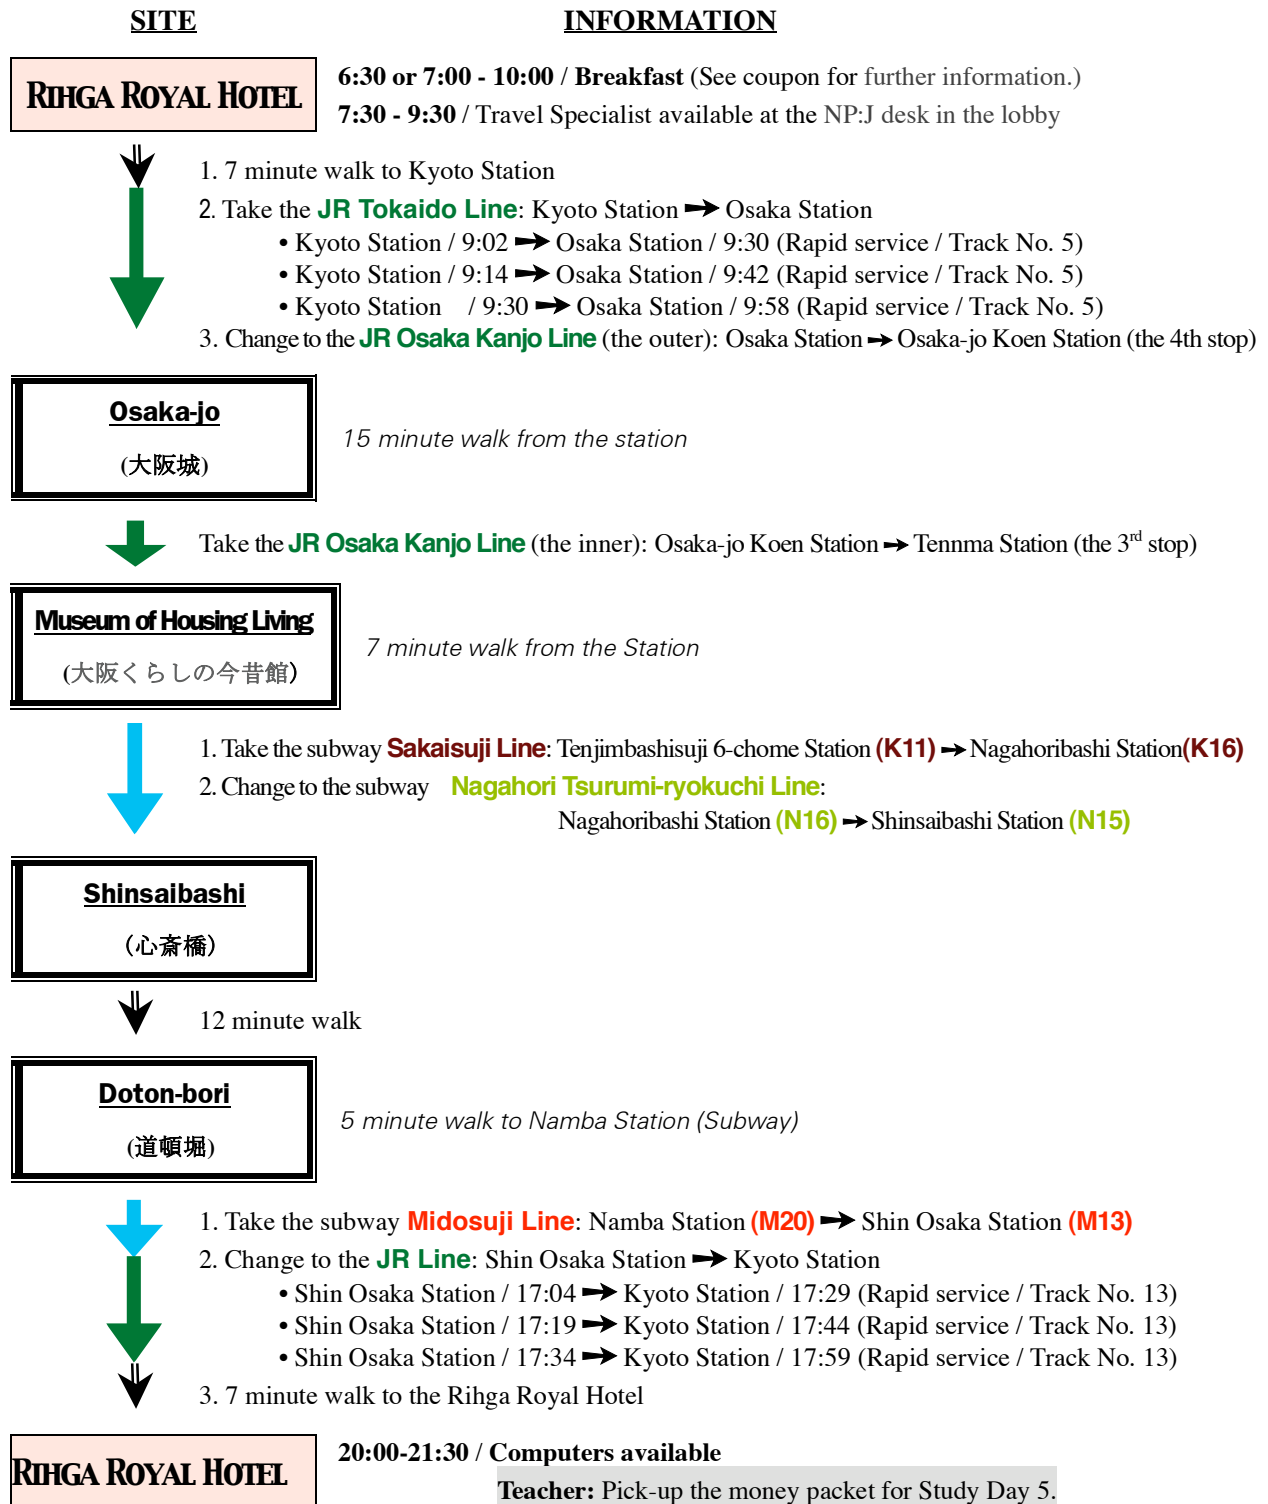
SITE

INFORMATION

RIHGA ROYAL HOTEL

6:30 or 7:00 - 10:00 / Breakfast (See coupon for further information.)
7:30 - 9:30 / Travel Specialist available at the NP:J desk in the lobby

1. 7 minute walk to Kyoto Station
2. Take the JR Tokaido Line: Kyoto Station → Osaka Station
• Kyoto Station / 9:02 → Osaka Station / 9:30 (Rapid service / Track No. 5)
• Kyoto Station / 9:14 → Osaka Station / 9:42 (Rapid service / Track No. 5)
• Kyoto Station / 9:30 → Osaka Station / 9:58 (Rapid service / Track No. 5)
3. Change to the JR Osaka Kanjo Line (the outer): Osaka Station → Osaka-jo Koen Station (the 4th stop)

Osaka-jo
(大阪城)

15 minute walk from the station

Take the JR Osaka Kanjo Line (the inner): Osaka-jo Koen Station → Tennma Station (the 3$^{rd}$ stop)

Museum of Housing Living
(大阪くらしの今昔館)

7 minute walk from the Station

1. Take the subway Sakaisuji Line: Tenjimbashisuji 6-chome Station (K11) → Nagahoribashi Station(K16)
2. Change to the subway Nagahori Tsurumi-ryokuchi Line:
Nagahoribashi Station (N16) → Shinsaibashi Station (N15)

Shinsaibashi
(心斎橋)

12 minute walk

Doton-bori
(道頓堀)

5 minute walk to Namba Station (Subway)

1. Take the subway Midosuji Line: Namba Station (M20) → Shin Osaka Station (M13)
2. Change to the JR Line: Shin Osaka Station → Kyoto Station
• Shin Osaka Station / 17:04 → Kyoto Station / 17:29 (Rapid service / Track No. 13)
• Shin Osaka Station / 17:19 → Kyoto Station / 17:44 (Rapid service / Track No. 13)
• Shin Osaka Station / 17:34 → Kyoto Station / 17:59 (Rapid service / Track No. 13)
3. 7 minute walk to the Rihga Royal Hotel

RIHGA ROYAL HOTEL

20:00-21:30 / Computers available
Teacher: Pick-up the money packet for Study Day 5.